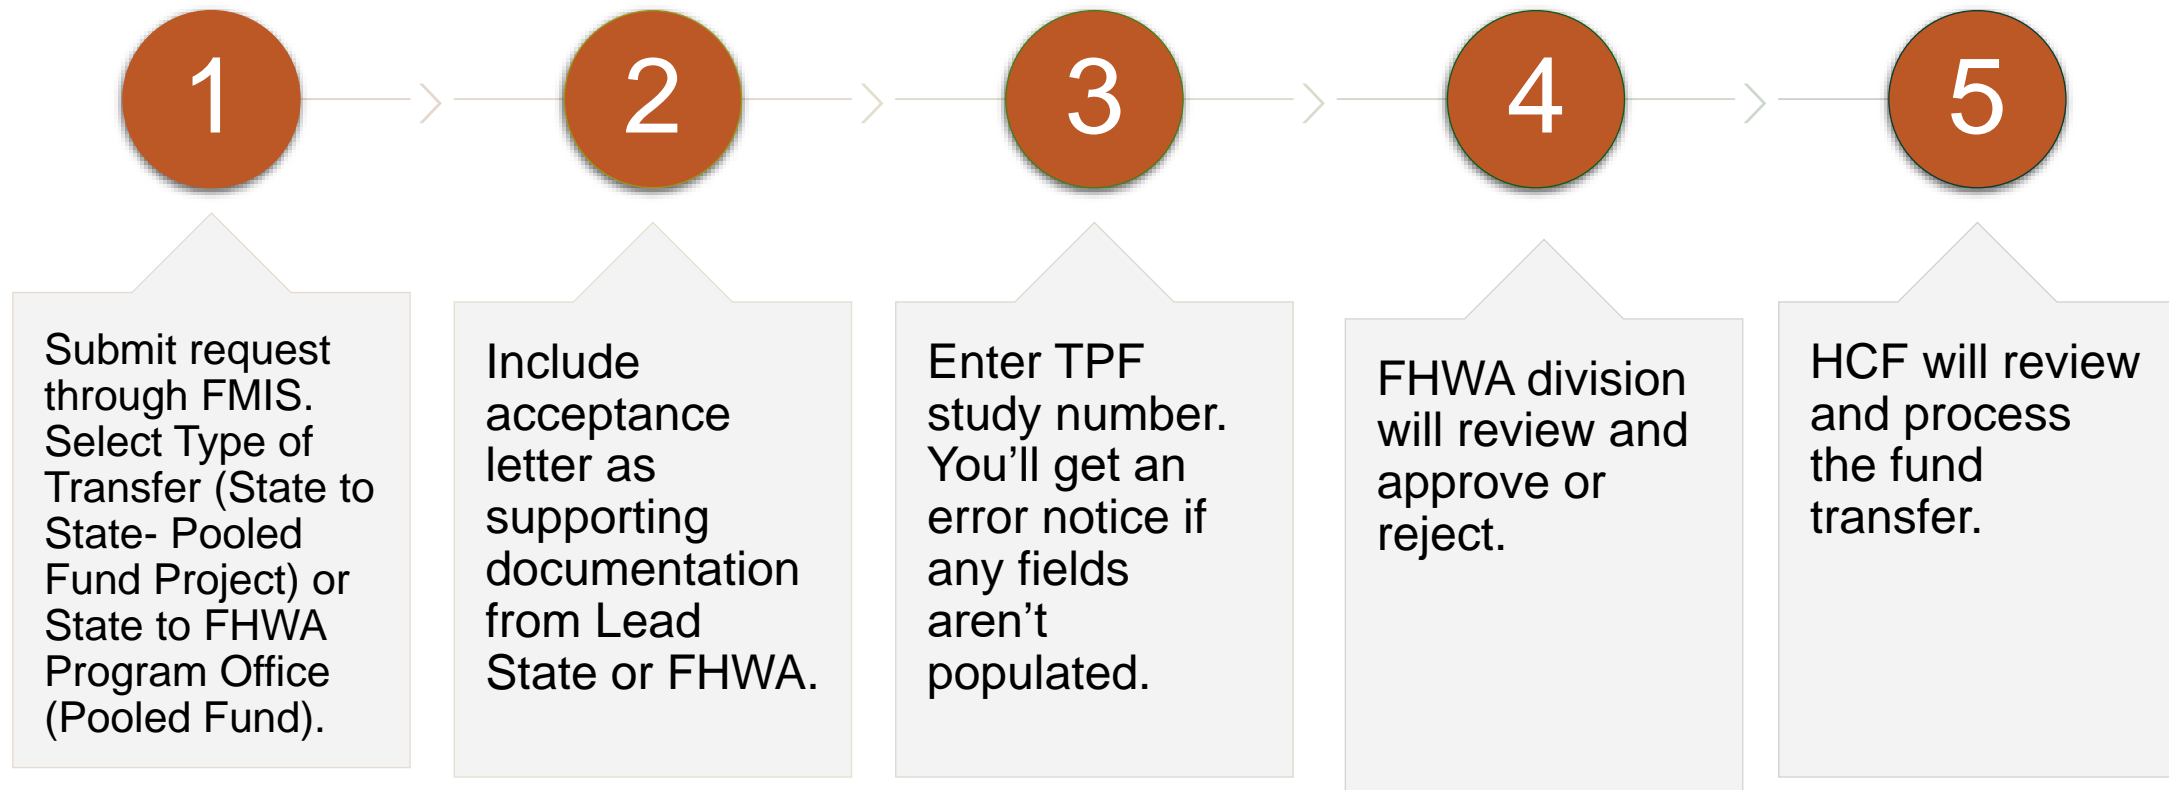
1

2

3

4

5

Submit request through FMIS. Select Type of Transfer (State to State- Pooled Fund Project) or State to FHWA Program Office (Pooled Fund).

Include acceptance letter as supporting documentation from Lead State or FHWA.

Enter TPF study number. You'll get an error notice if any fields aren't populated.

FHWA division will review and approve or reject.

HCF will review and process the fund transfer.